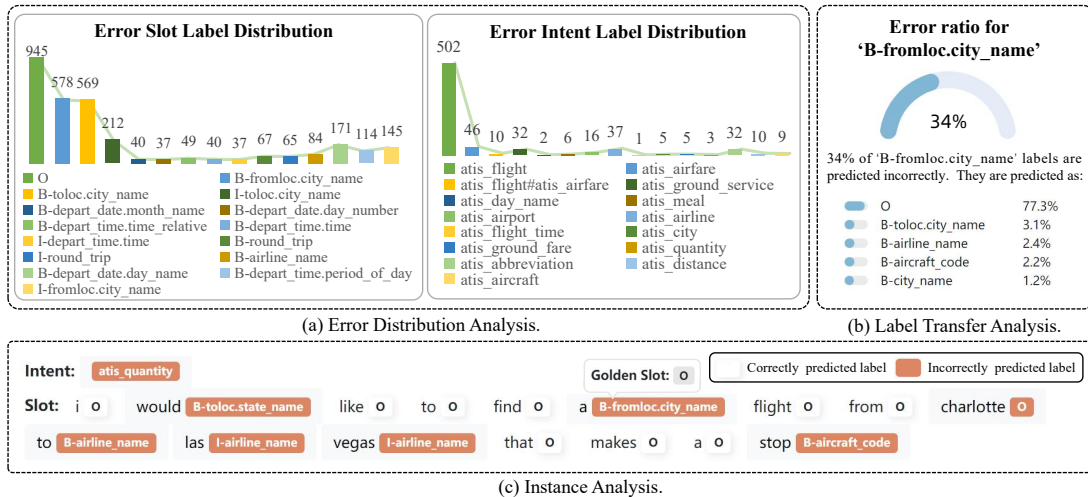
Error Slot Label Distribution

945 578 569 212 40 37 49 40 37 67 65 84 171 114 145

O
B-toloc.city_name
B-depart_date.month_name
B-depart_time.time_relative
I-depart_time.time
I-round_trip
B-depart_date.day_name
I-fromloc.city_name
B-fromloc.city_name
I-toloc.city_name
B-depart_date.day_number
B-depart_time.time
B-round_trip
B-airline_name
B-depart_time.period_of_day

Error Intent Label Distribution

502 46 10 32 2 6 16 37 1 5 5 3 32 10 9

atis_flight
atis_flight#atis_airfare
atis_day_name
atis_airport
atis_flight_time
atis_ground_fare
atis_abbreviation
atis_aircraft
atis_airfare
atis_ground_service
atis_meal
atis_airline
atis_city
atis_quantity
atis_distance

Error ratio for 'B-fromloc.city_name'

34%

34% of 'B-fromloc.city_name' labels are predicted incorrectly. They are predicted as:

| O | 77.3% |
|---|---|
| B-toloc.city_name | 3.1% |
| B-airline_name | 2.4% |
| B-aircraft_code | 2.2% |
| B-city_name | 1.2% |

(a) Error Distribution Analysis.

(b) Label Transfer Analysis.

Intent: atis_quantity

Golden Slot: O

Correctly predicted label Incorrectly predicted label

Slot: i O would B-toloc.state_name like O to O find O a B-fromloc.city_name flight O from O charlotte O to B-airline_name las I-airline_name vegas I-airline_name that O makes O a O stop B-aircraft_code

(c) Instance Analysis.